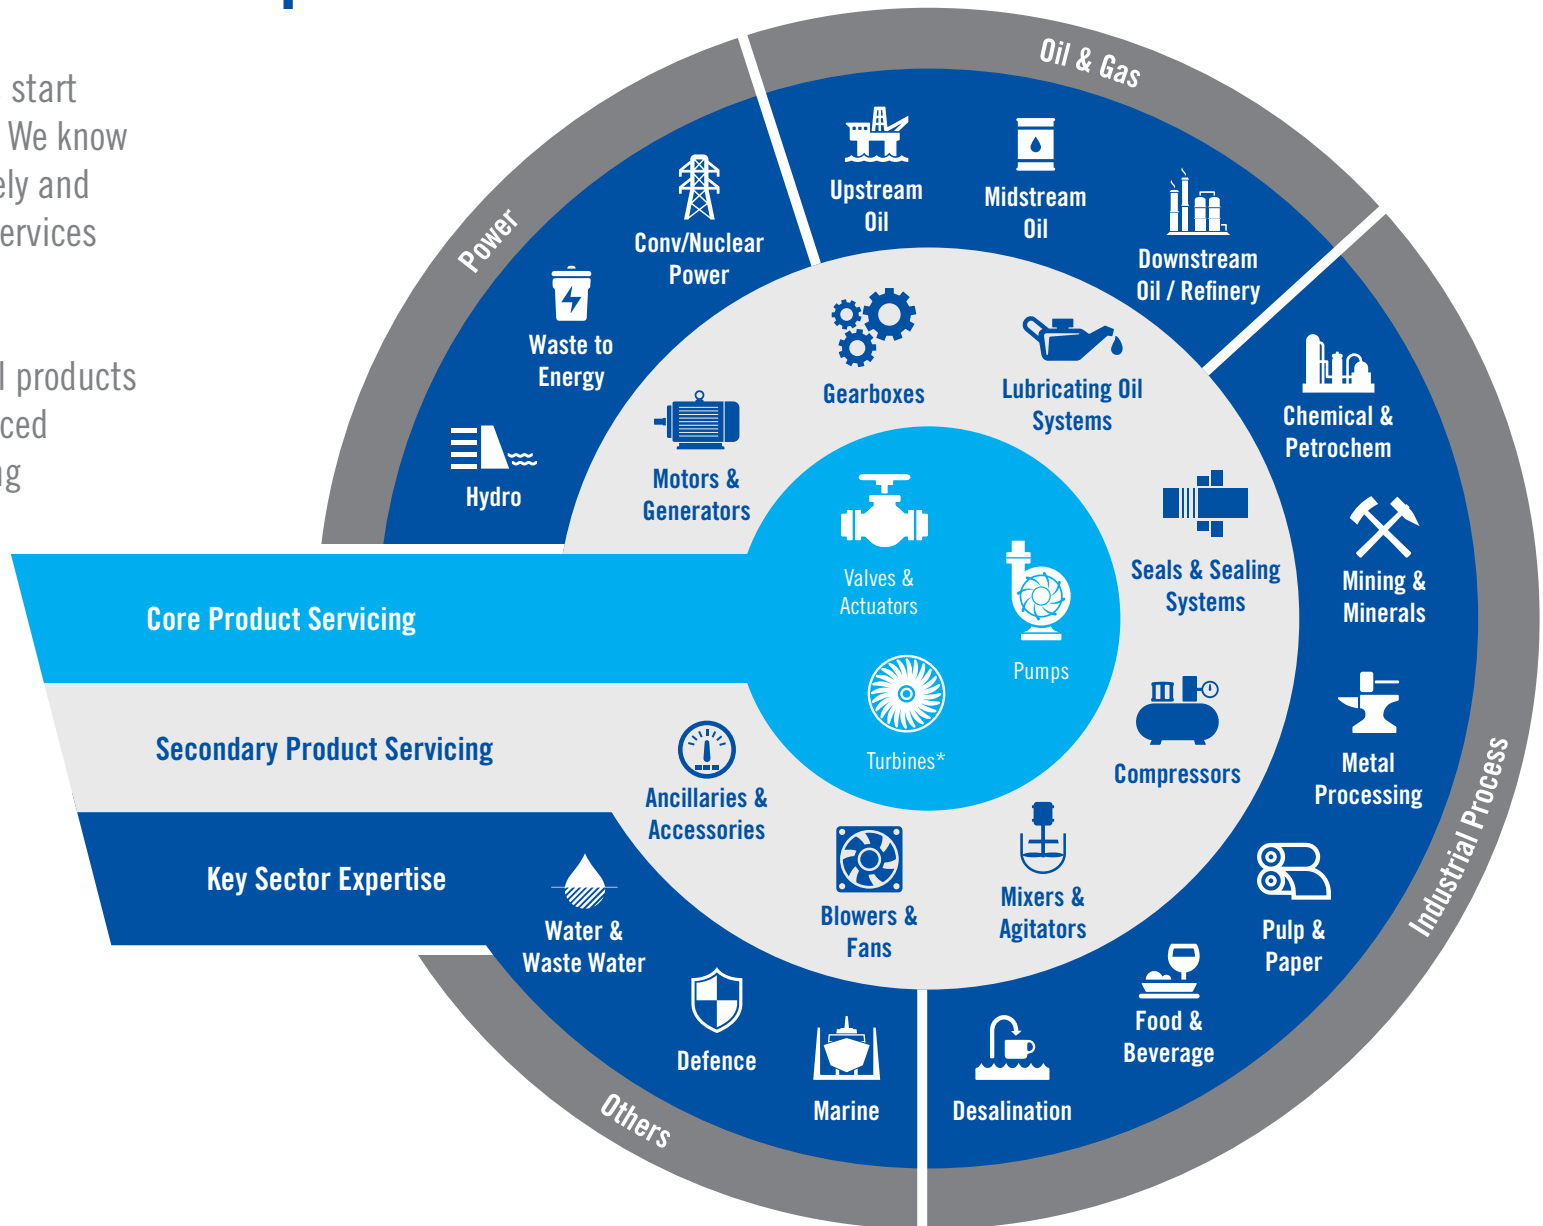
start
We know
ely and
ervices

l products
ced
g

Core Product Servicing

Secondary Product Servicing

Key Sector Expertise

Valves & Actuators

Pumps

Turbines*

Gearboxes

Lubricating Oil Systems

Motors & Generators

Seals & Sealing Systems

Compressors

Mixers & Agitators

Blowers & Fans

Ancillaries & Accessories

Power

Conv/Nuclear Power

Waste to Energy

Hydro

Oil & Gas

Upstream Oil

Midstream Oil

Downstream Oil / Refinery

Industrial Process

Chemical & Petrochem

Mining & Minerals

Metal Processing

Pulp & Paper

Food & Beverage

Desalination

Others

Marine

Defence

Water & Waste Water